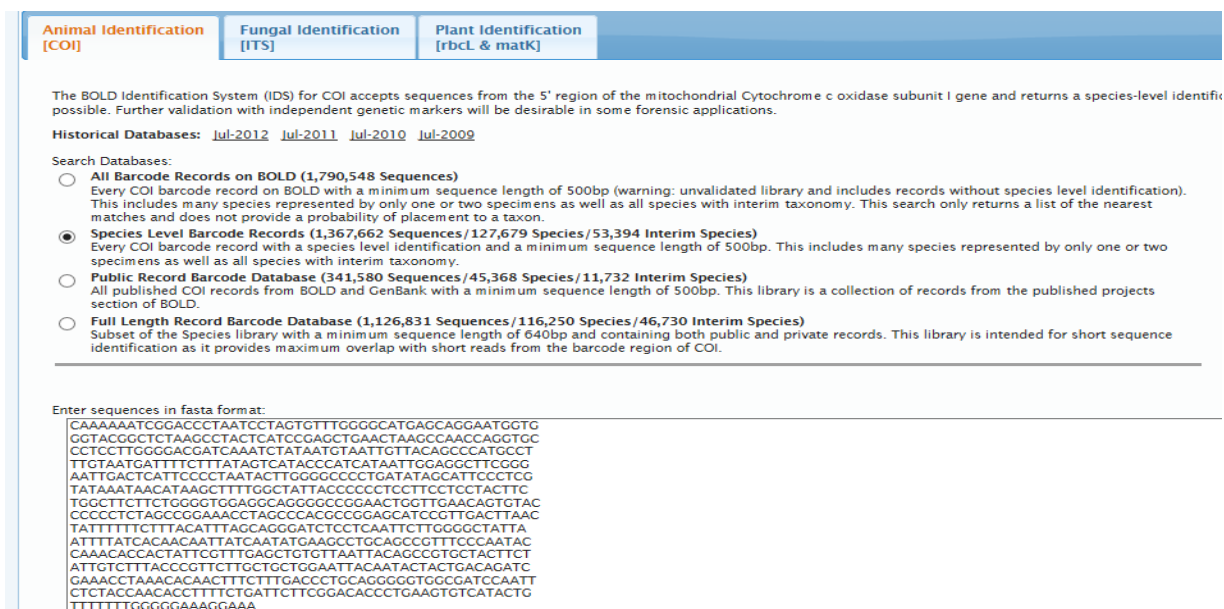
Animal Identification [COI]
Fungal Identification [ITS]
Plant Identification [rbcL & matK]

The BOLD Identification System (IDS) for COI accepts sequences from the 5' region of the mitochondrial Cytochrome c oxidase subunit I gene and returns a species-level identifi possible. Further validation with independent genetic markers will be desirable in some forensic applications.

Historical Databases: Jul-2012 Jul-2011 Jul-2010 Jul-2009

Search Databases:

All Barcode Records on BOLD (1,790,548 Sequences)
Every COI barcode record on BOLD with a minimum sequence length of 500bp (warning: unvalidated library and includes records without species level identification). This includes many species represented by only one or two specimens as well as all species with interim taxonomy. This search only returns a list of the nearest matches and does not provide a probability of placement to a taxon.

Species Level Barcode Records (1,367,662 Sequences/127,679 Species/53,394 Interim Species)
Every COI barcode record with a species level identification and a minimum sequence length of 500bp. This includes many species represented by only one or two specimens as well as all species with interim taxonomy.

Public Record Barcode Database (341,580 Sequences/45,368 Species/11,732 Interim Species)
All published COI records from BOLD and GenBank with a minimum sequence length of 500bp. This library is a collection of records from the published projects section of BOLD.

Full Length Record Barcode Database (1,126,831 Sequences/116,250 Species/46,730 Interim Species)
Subset of the Species library with a minimum sequence length of 640bp and containing both public and private records. This library is intended for short sequence identification as it provides maximum overlap with short reads from the barcode region of COI.

Enter sequences in fasta format:
CAAAAAATCGGACCCTAATCCTAGTGTTTGGGGCATGAGCAGGAATGGTG
GGTACGGCTCTAAGCCTACTCATCCGAGCTGAACTAAGCCAACCAGGTGC
CCTCCTTGGGGACGATCAAATCTATAATGTAATTGTTACAGCCCATGCCT
TTGTAATGATTTTCTTTATAGTCATACCCATCATAATTGGAGGCTTCGGG
AATTGACTCATTCCCTAATACTTGGGGCCCCTGATATAGCATTCCCTCG
TATAAATAACATAAGCTTTTGGCTATTACCCCCCTCCTTCCTCCTACTTC
TGGCTTCTTCTGGGGTGGAGGCAGGGGCCGGAACTGGTTGAACAGTGTAC
CCCCCTCTAGCCGGAAACCTAGCCCACGCCGGAGCATCCGTTGACTTAAC
TATTTTTTCTTTACATTTAGCAGGGATCTCCTCAATTCTTGGGGCTATTA
ATTTTATCACAACAATTATCAATATGAAGCCTGCAGCCGTTTCCCAATAC
CAAACACCACTATTCGTTTGAGCTGTGTTAATTACAGCCGTGCTACTTCT
ATTGTCTTTACCCGTTCTTGCTGCTGGAATTACAATACTACTGACAGATC
GAAACCTAAACACAACTTTCTTTGACCCTGCAGGGGGTGGCGATCCAATT
CTCTACCAACACCTTTTCTGATTCTTCGGACACCCTGAAGTGTCATACTG
TTTTTTTGGGGGAAAGGAAA